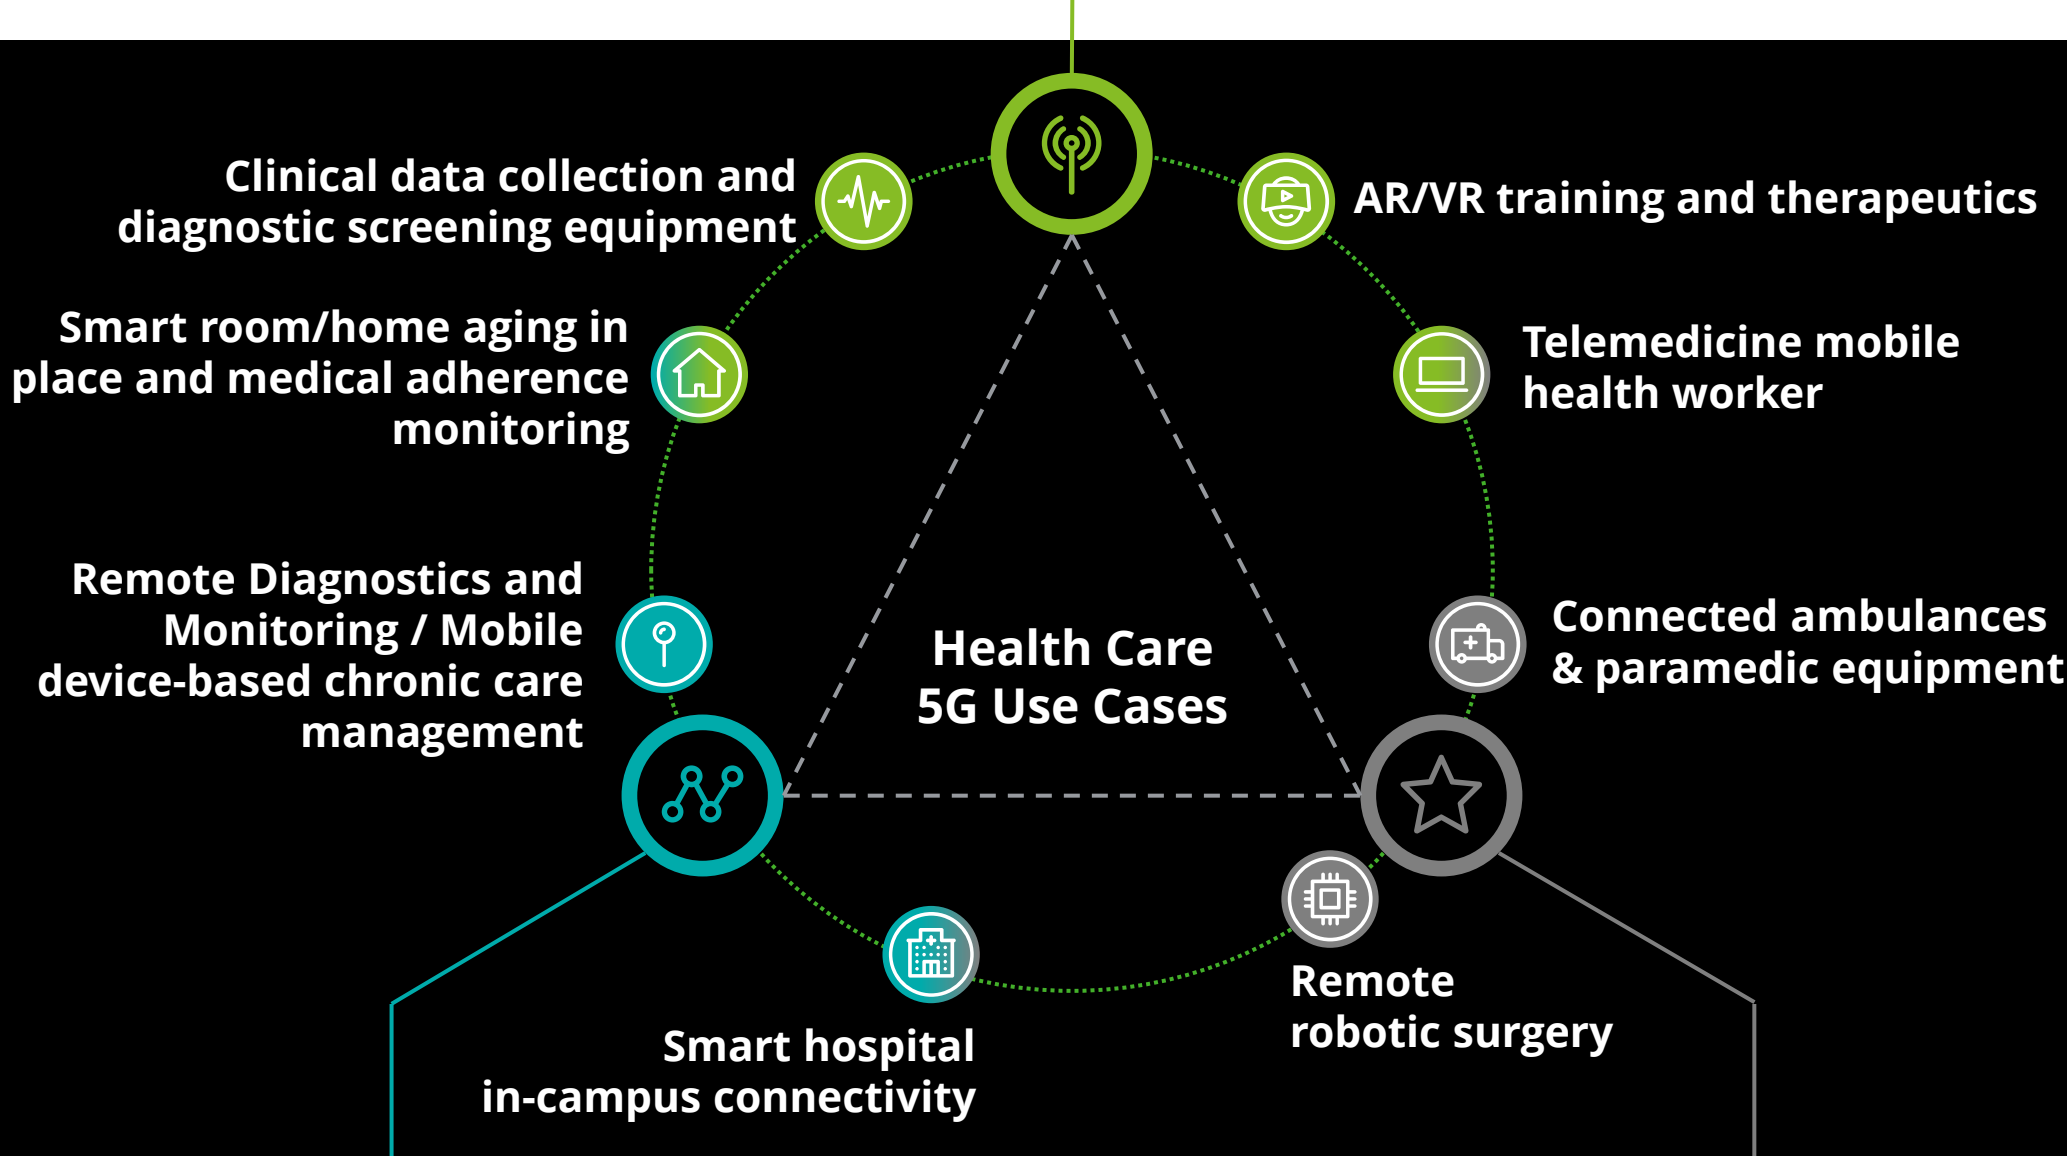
Clinical data collection and diagnostic screening equipment

AR/VR training and therapeutics

Smart room/home aging in place and medical adherence monitoring

Telemedicine mobile health worker

Remote Diagnostics and Monitoring / Mobile device-based chronic care management

Health Care 5G Use Cases

Connected ambulances & paramedic equipment

Remote robotic surgery

Smart hospital in-campus connectivity